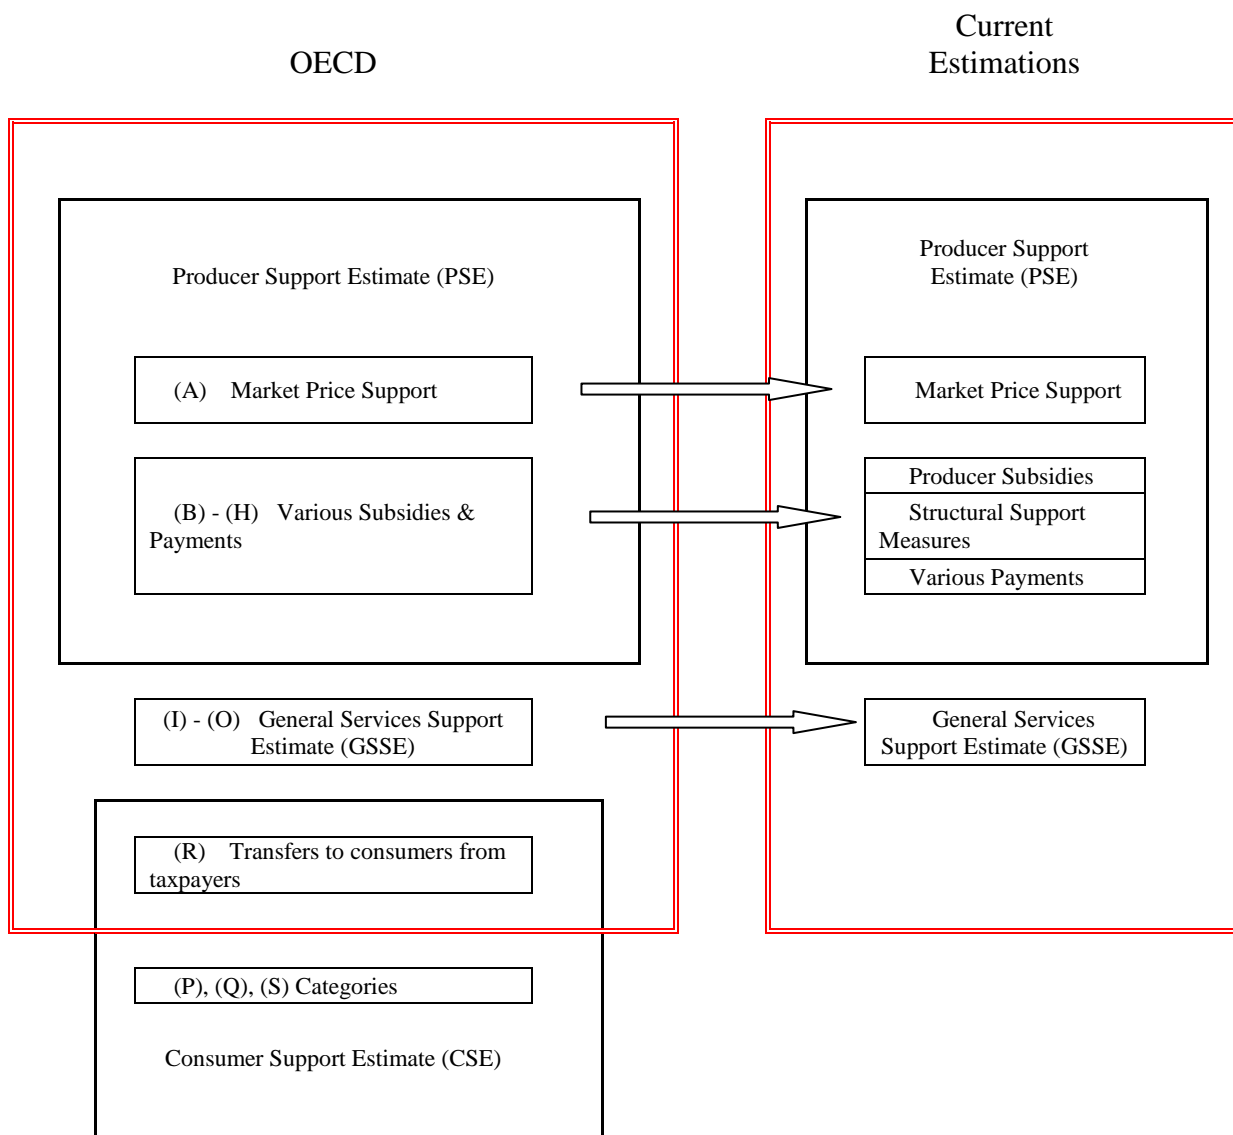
OECD

Current Estimations

Producer Support Estimate (PSE)

(A) Market Price Support

(B) - (H) Various Subsidies & Payments

(I) - (O) General Services Support Estimate (GSSE)

(R) Transfers to consumers from taxpayers

(P), (Q), (S) Categories

Consumer Support Estimate (CSE)

Producer Support Estimate (PSE)

Market Price Support

Producer Subsidies

Structural Support Measures

Various Payments

General Services Support Estimate (GSSE)